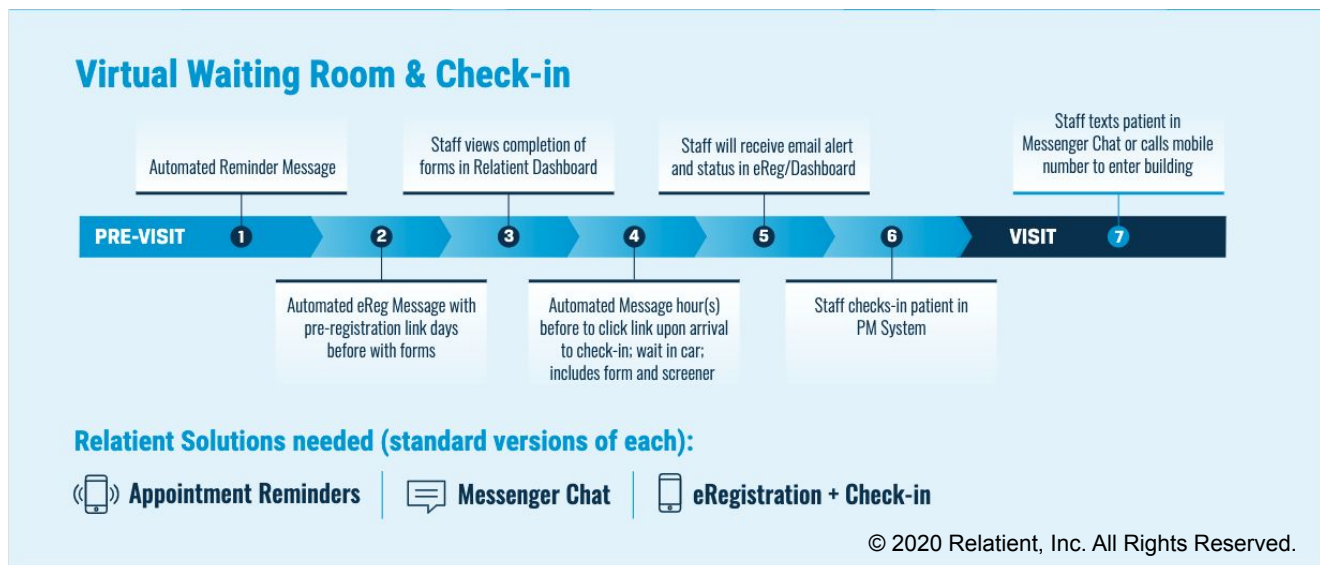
Virtual Waiting Room & Check-in

Automated Reminder Message

Staff views completion of forms in Relatient Dashboard

Staff will receive email alert and status in eReg/Dashboard

Staff texts patient in Messenger Chat or calls mobile number to enter building

PRE-VISIT 1 2 3 4 5 6 VISIT 7

Automated eReg Message with pre-registration link days before with forms

Automated Message hour(s) before to click link upon arrival to check-in; wait in car; includes form and screener

Staff checks-in patient in PM System

Relatient Solutions needed (standard versions of each):

Appointment Reminders | Messenger Chat | eRegistration + Check-in

© 2020 Relatient, Inc. All Rights Reserved.